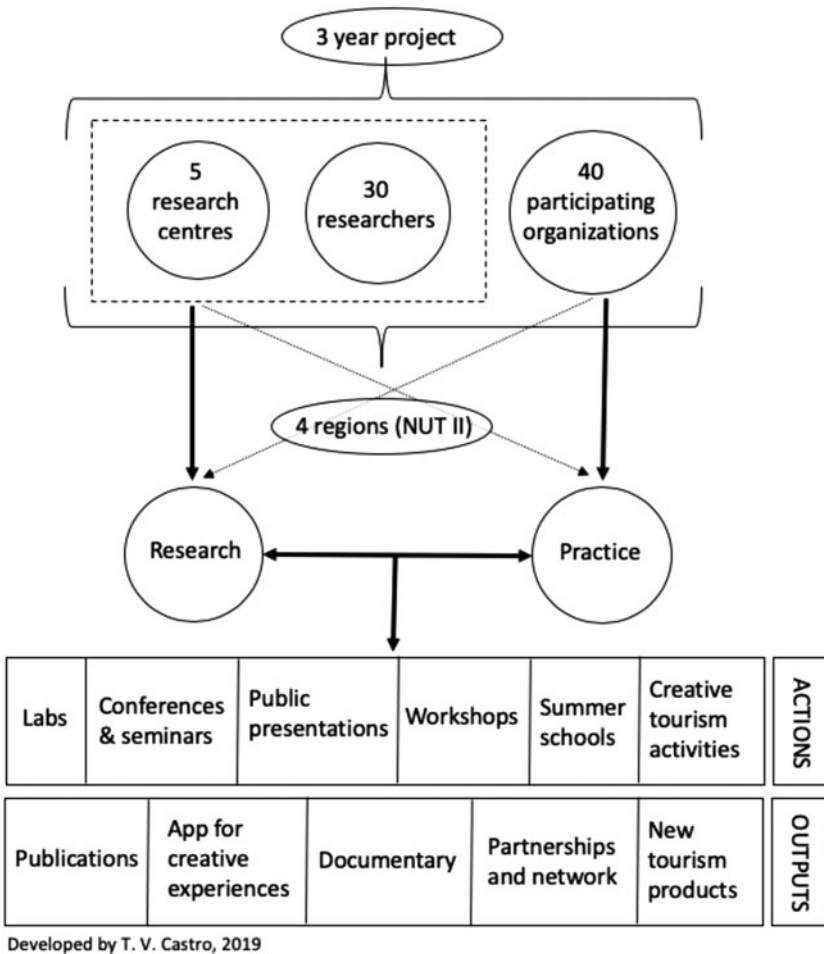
3 year project

5 research centres

30 researchers

40 participating organizations

4 regions (NUT II)

Research

Practice

| Labs | Conferences & seminars | Public presentations | Workshops | Summer schools | Creative tourism activities | ACTIONS |
|---|---|---|---|---|---|---|

| Publications | App for creative experiences | Documentary | Partnerships and network | New tourism products | OUTPUTS |
|---|---|---|---|---|---|

Developed by T. V. Castro, 2019